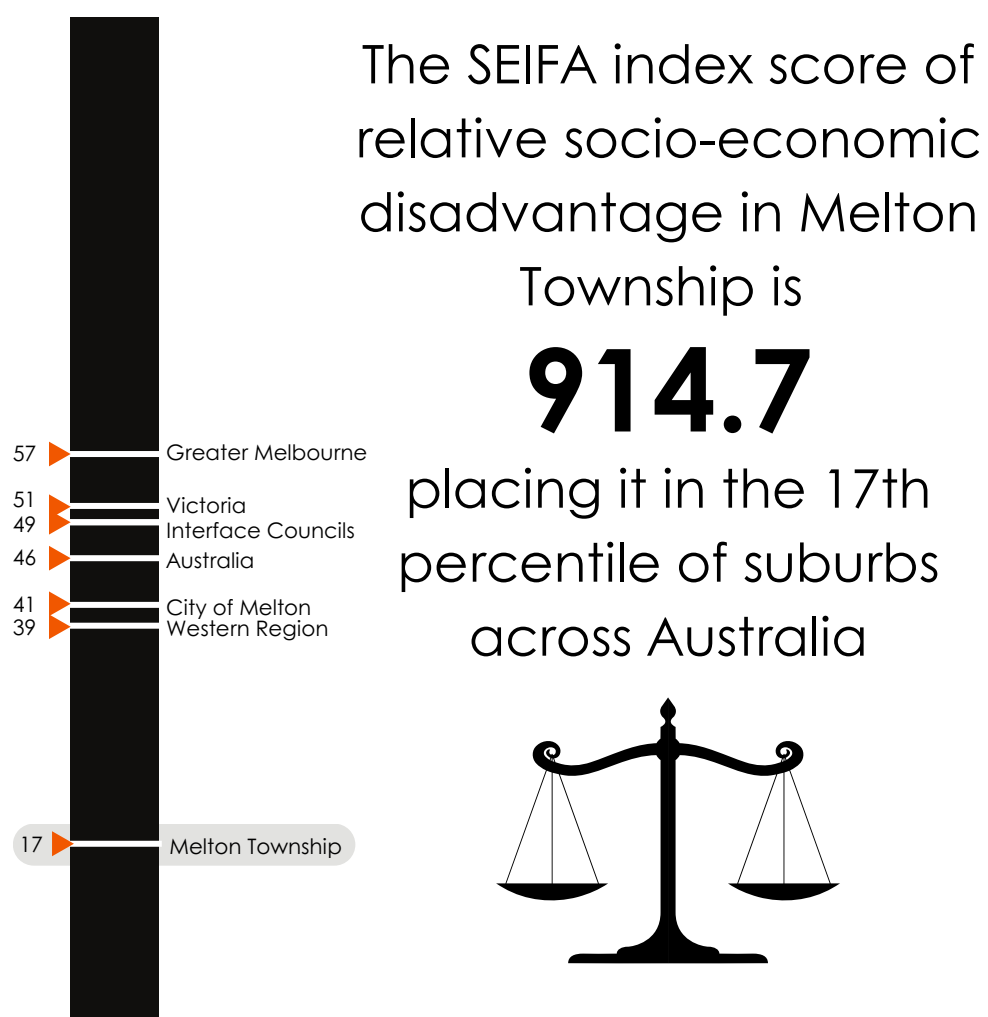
57 Greater Melbourne

51 Victoria

49 Interface Councils

46 Australia

41 City of Melton

39 Western Region

17 Melton Township

The SEIFA index score of relative socio-economic disadvantage in Melton Township is

914.7

placing it in the 17th percentile of suburbs across Australia